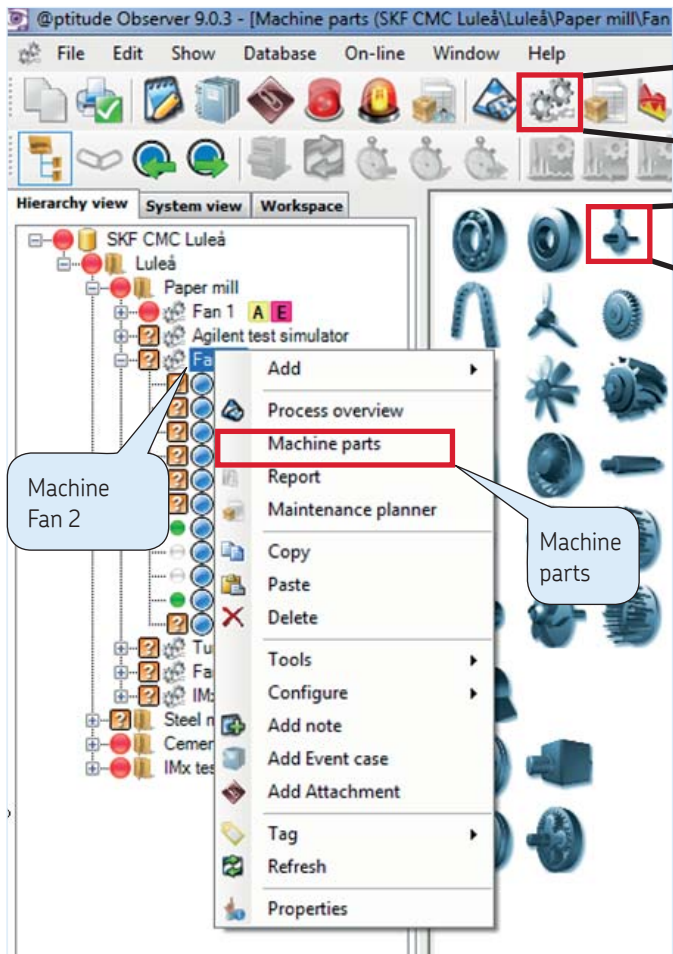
@ptitude Observer 9.0.3 - [Machine parts (SKF CMC Luleå\Luleå\Paper mill\Fan

File Edit Show Database On-line Window Help

Hierarchy view System view Workspace

SKF CMC Luleå
Luleå
Paper mill
Fan 1 A E
Agilent test simulator
Fa
Tu
Fa
IM
Steel m
Cemen
IMx tes

Machine Fan 2

Add
Process overview
Machine parts
Report
Maintenance planner
Copy
Paste
Delete
Tools
Configure
Add note
Add Event case
Add Attachment
Tag
Refresh
Properties

Machine parts